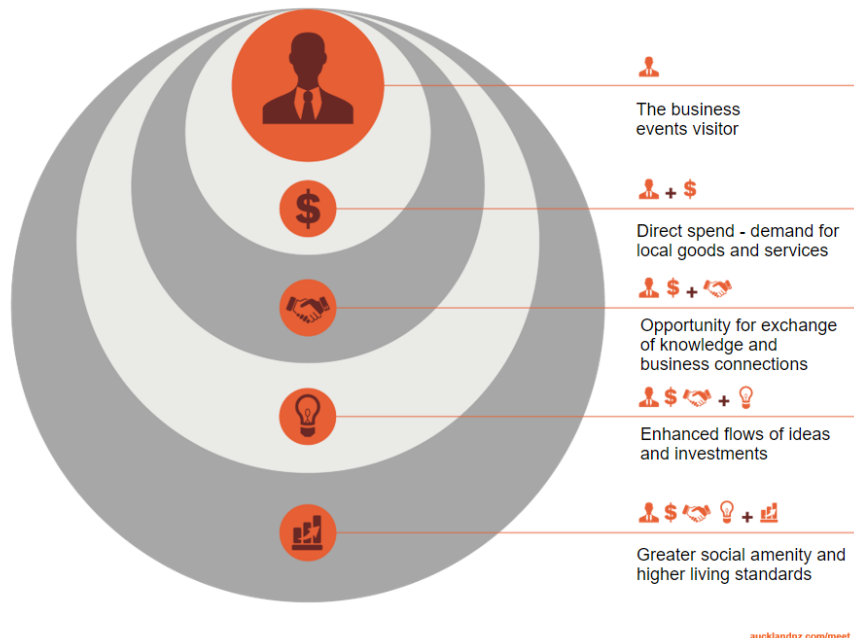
The business events visitor

Direct spend - demand for local goods and services

Opportunity for exchange of knowledge and business connections

Enhanced flows of ideas and investments

Greater social amenity and higher living standards

aucklandnz.com/meet